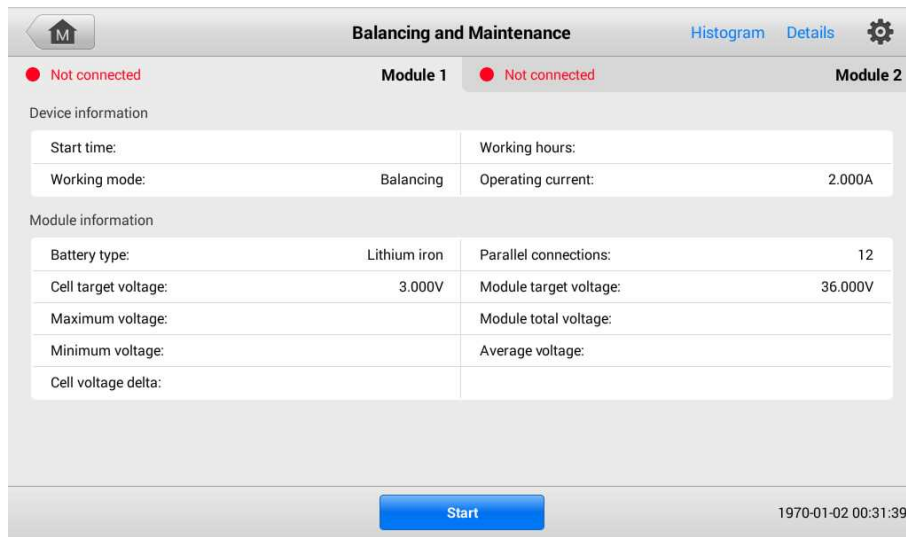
M

Balancing and Maintenance

Histogram Details

Not connected Module 1

Not connected Module 2

Device information

| Start time: | | Working hours: | |
|---|---|---|---|
| Working mode: | Balancing | Operating current: | 2.000A |

Module information

| Battery type: | Lithium iron | Parallel connections: | 12 |
|---|---|---|---|
| Cell target voltage: | 3.000V | Module target voltage: | 36.000V |
| Maximum voltage: | | Module total voltage: | |
| Minimum voltage: | | Average voltage: | |
| Cell voltage delta: | | | |

Start

1970-01-02 00:31:39